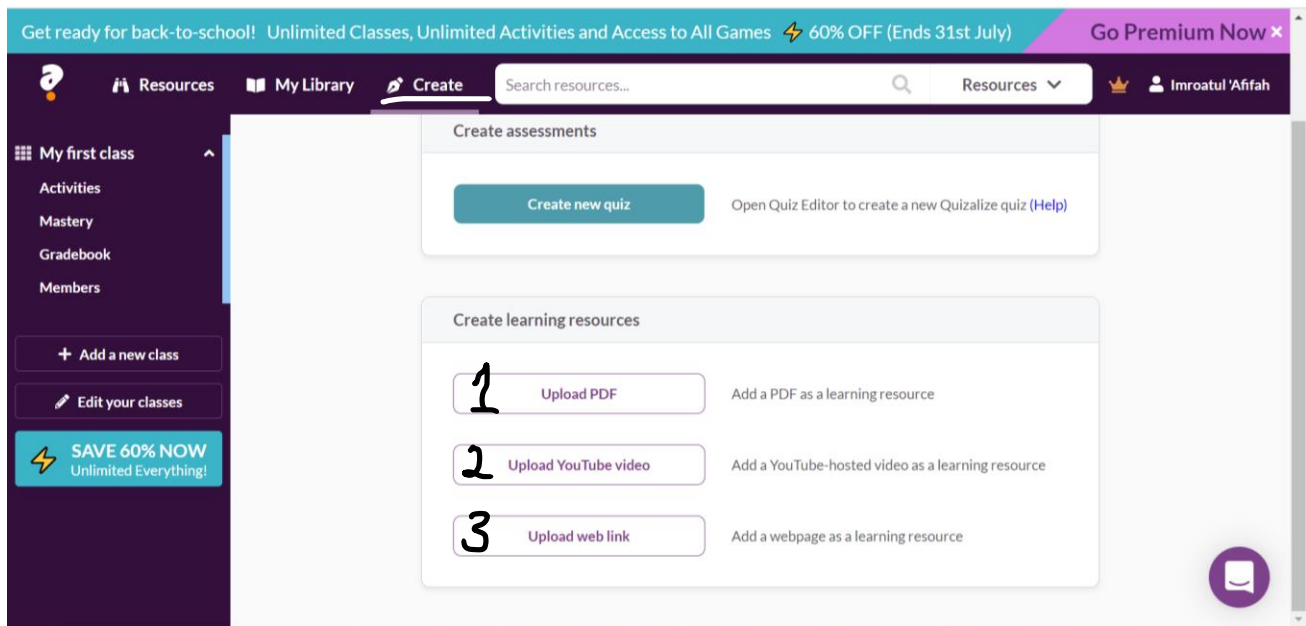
Get ready for back-to-school! Unlimited Classes, Unlimited Activities and Access to All Games 60% OFF (Ends 31st July) Go Premium Now ×

Resources My Library Create Search resources... Resources Imroatul 'Afifah

My first class
Activities
Mastery
Gradebook
Members

+ Add a new class
Edit your classes
SAVE 60% NOW
Unlimited Everything!

Create assessments

Create new quiz Open Quiz Editor to create a new Quizalize quiz (Help)

Create learning resources

1 Upload PDF Add a PDF as a learning resource

2 Upload YouTube video Add a YouTube-hosted video as a learning resource

3 Upload web link Add a webpage as a learning resource